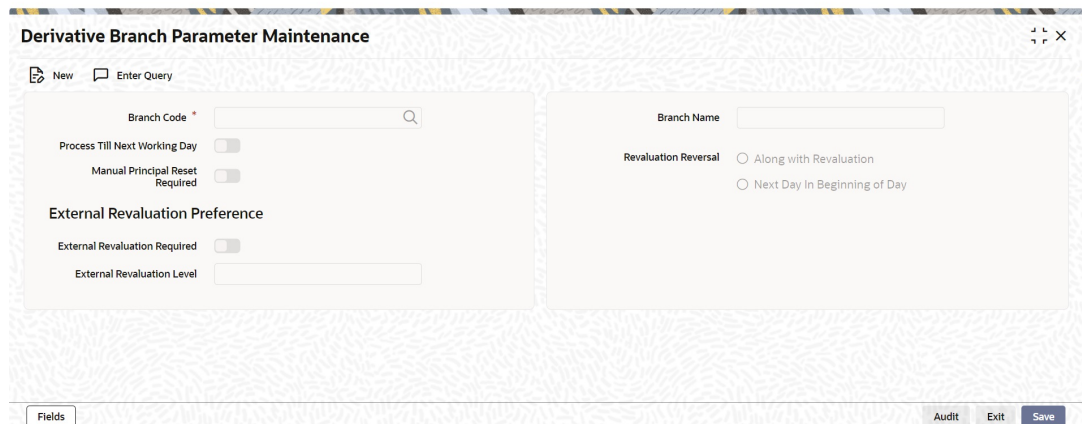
Derivative Branch Parameter Maintenance

New Enter Query

Branch Code *

Process Till Next Working Day

Manual Principal Reset Required

External Revaluation Preference

External Revaluation Required

External Revaluation Level

Branch Name

Revaluation Reversal

Along with Revaluation

Next Day In Beginning of Day

Fields

Audit Exit Save